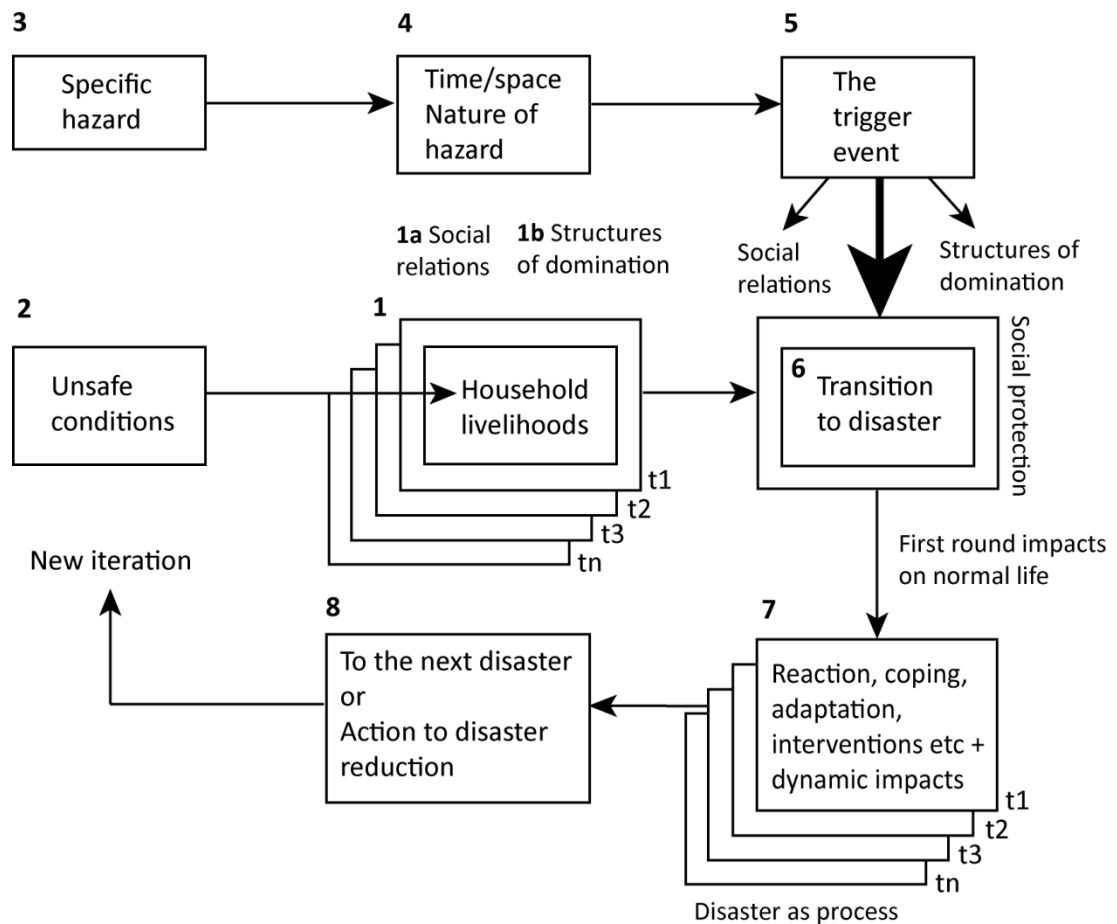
3

Specific hazard

4

Time/space Nature of hazard

5

The trigger event

1a Social relations

1b Structures of domination

Social relations

Structures of domination

2

Unsafe conditions

1

Household livelihoods

t1

t2

t3

tn

6

Transition to disaster

Social protection

New iteration

First round impacts on normal life

8

To the next disaster or Action to disaster reduction

7

Reaction, coping, adaptation, interventions etc + dynamic impacts

t1

t2

t3

tn

Disaster as process